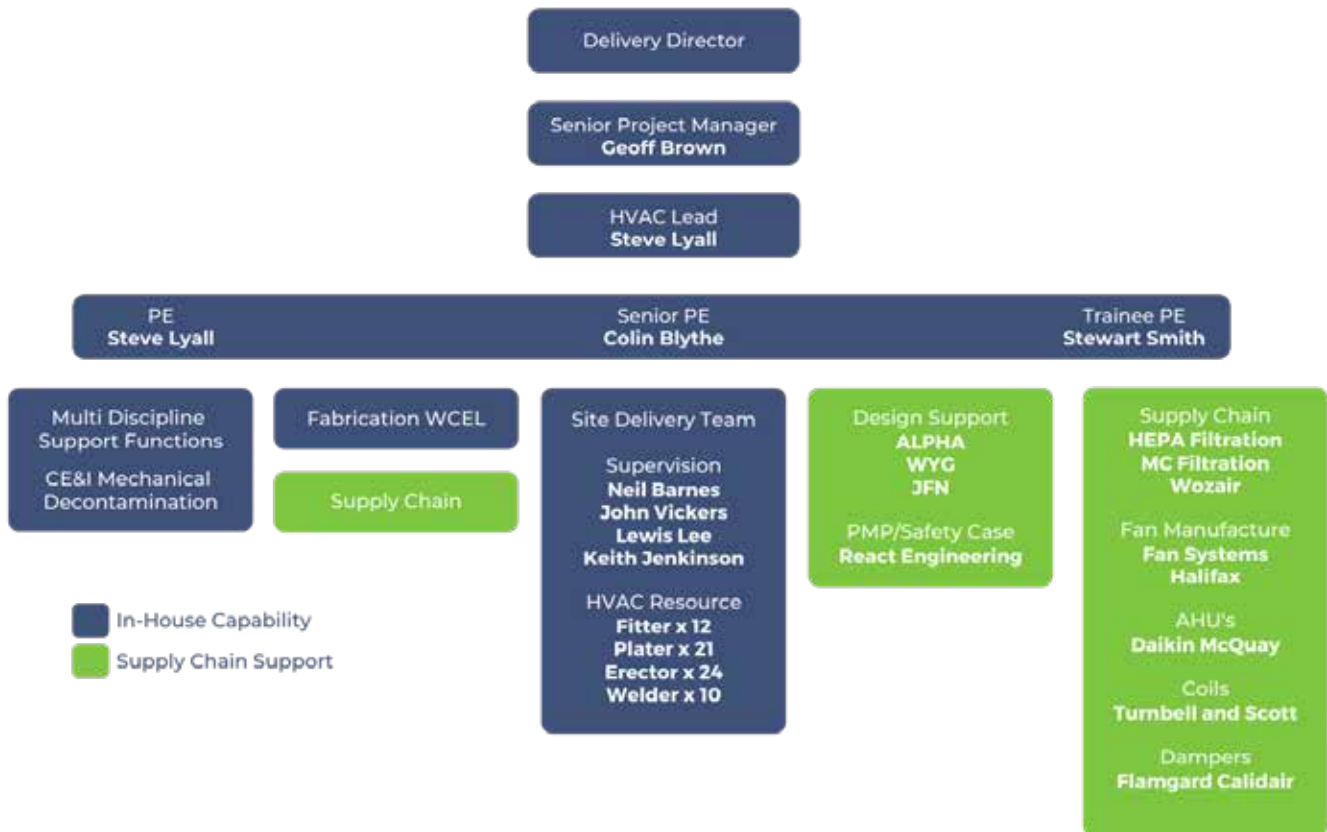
Delivery Director

Senior Project Manager
**Geoff Brown**

HVAC Lead
**Steve Lyall**

PE
**Steve Lyall**

Senior PE
**Colin Blythe**

Trainee PE
**Stewart Smith**

Multi Discipline Support Functions
CE&I Mechanical Decontamination

Fabrication WCEL

Supply Chain

Site Delivery Team

Supervision
**Neil Barnes**
**John Vickers**
**Lewis Lee**
**Keith Jenkinson**

HVAC Resource
**Fitter x 12**
**Plater x 21**
**Erector x 24**
**Welder x 10**

Design Support
**ALPHA**
**WYG**
**JFN**

PMP/Safety Case
**React Engineering**

Supply Chain
**HEPA Filtration**
**MC Filtration**
**Wozair**

Fan Manufacture
**Fan Systems**
**Halifax**

AHU's
**Daikin McQuay**

Coils
**Turnbell and Scott**

Dampers
**Flamgard Calidair**

In-House Capability
Supply Chain Support